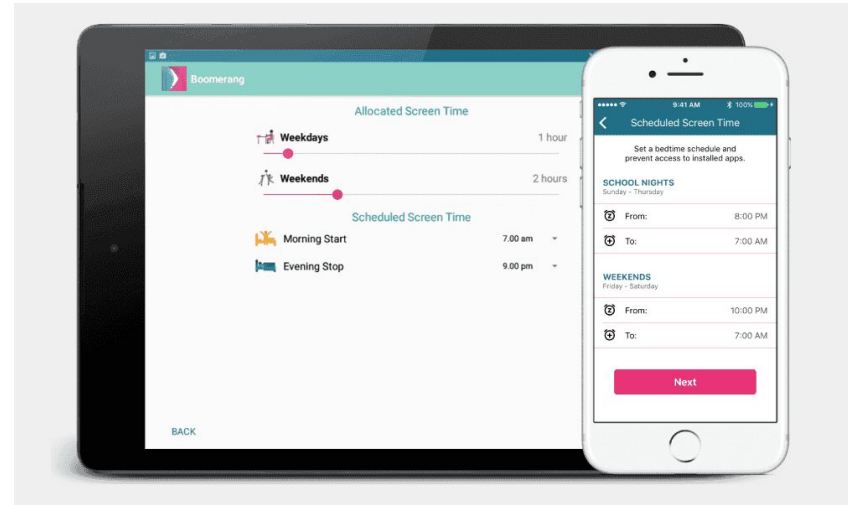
Boomerang

Allocated Screen Time

Weekdays 1 hour

Weekends 2 hours

Scheduled Screen Time

Morning Start 7.00 am

Evening Stop 9.00 pm

BACK

●●●●● 9:41 AM 100%

Scheduled Screen Time

Set a bedtime schedule and prevent access to installed apps.

SCHOOL NIGHTS
Sunday - Thursday

From: 8:00 PM

To: 7:00 AM

WEEKENDS
Friday - Saturday

From: 10:00 PM

To: 7:00 AM

Next